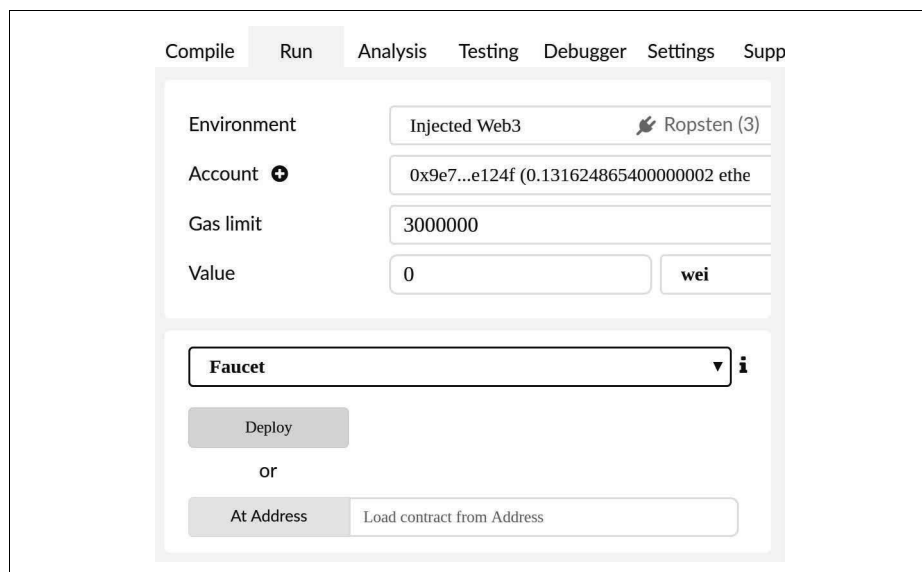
Compile Run Analysis Testing Debugger Settings Supp

Environment Injected Web3 Ropsten (3)

Account 0x9e7...e124f (0.131624865400000002 ethe

Gas limit 3000000

Value 0 wei

Faucet

i

Deploy

or

At Address Load contract from Address